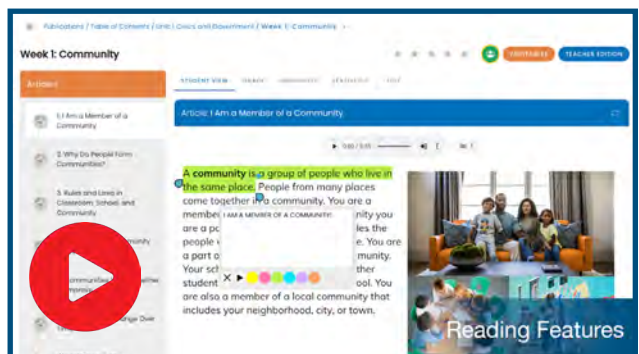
Publications / Table of Contents / Unit | Civics and Government / Week 1: Community

Week 1: Community

CUSTOMIZE TEACHER EDITION

Articles

1. I Am a Member of a Community

2. Why Do People Form Communities?

3. Rules and Laws in Classroom, School, and Community

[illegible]

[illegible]

STUDENT VIEW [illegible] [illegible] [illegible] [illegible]

Article: I Am a Member of a Community

0:00 / 0:00

A **community** is a group of people who live in the same place. People from many places come together in a community. You are a member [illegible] nity you are a p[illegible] les the people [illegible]. You are a part o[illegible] munity. Your sch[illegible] ther student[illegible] ool. You are also a member of a local community that includes your neighborhood, city, or town.

I AM A MEMBER OF A COMMUNITY

Reading Features